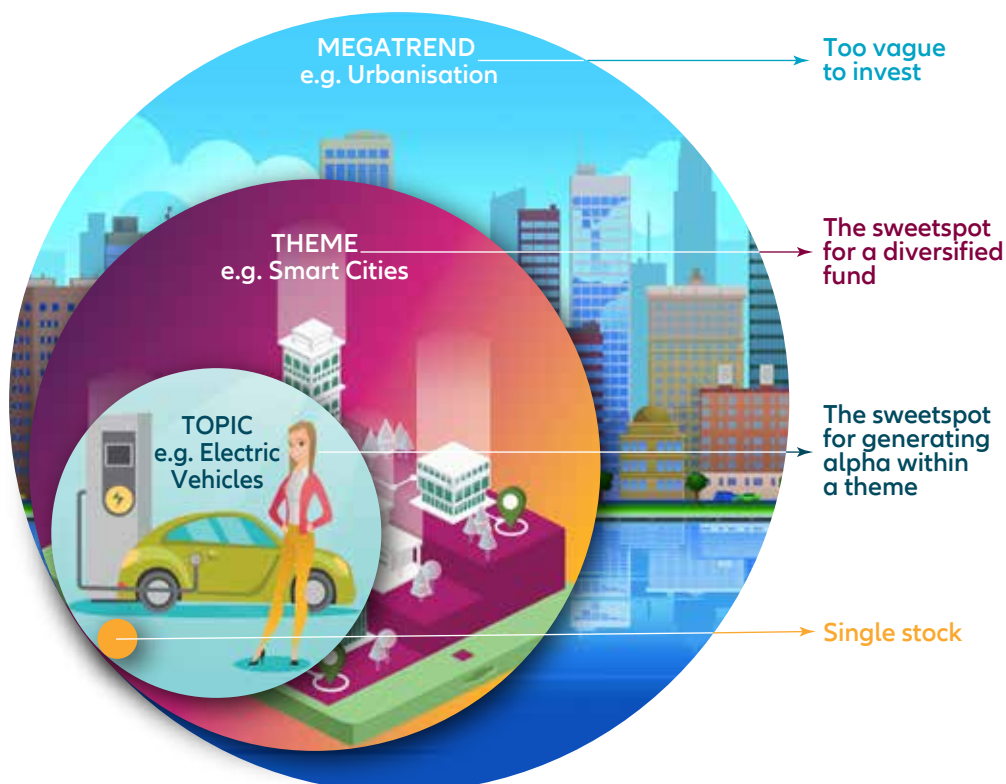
MEGATREND
e.g. Urbanisation

Too vague to invest

THEME
e.g. Smart Cities

The sweetspot for a diversified fund

TOPIC
e.g. Electric Vehicles

The sweetspot for generating alpha within a theme

Single stock